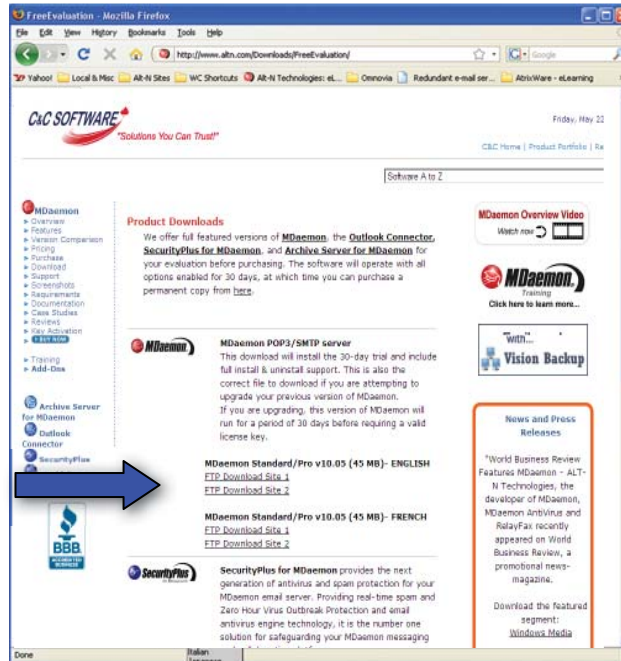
FreeEvaluation - Mozilla Firefox

File Edit View History Bookmarks Tools Help

http://www.altn.com/Downloads/FreeEvaluation/

Google

Yahoo! Local & Misc Alt-N Sites WC Shortcuts Alt-N Technologies: eL... Omnovia Redundant e-mail ser... AtrixWare - eLearning

C&C SOFTWARE "Solutions You Can Trust!"

Friday, May 22

C&C Home | Product Portfolio | Re

Software A to Z

MDaemon
Overview
Features
Version Comparison
Pricing
Purchase
Download
Support
Screenshots
Requirements
Documentation
Case Studies
Reviews
Key Activation
BUY NOW

Training
Add-Ons

Archive Server for MDaemon

Outlook Connector

SecurityPlus

Product Downloads

We offer full featured versions of MDaemon, the Outlook Connector, SecurityPlus for MDaemon, and Archive Server for MDaemon for your evaluation before purchasing. The software will operate with all options enabled for 30 days, at which time you can purchase a permanent copy from here.

MDaemon

MDaemon POP3/SMTP server
This download will install the 30-day trial and include full install & uninstall support. This is also the correct file to download if you are attempting to upgrade your previous version of MDaemon.
If you are upgrading, this version of MDaemon will run for a period of 30 days before requiring a valid license key.

MDaemon Standard/Pro v10.05 (45 MB)- ENGLISH
FTP Download Site 1
FTP Download Site 2

MDaemon Standard/Pro v10.05 (45 MB)- FRENCH
FTP Download Site 1
FTP Download Site 2

SecurityPlus

SecurityPlus for MDaemon provides the next generation of antivirus and spam protection for your MDaemon email server. Providing real-time spam and Zero Hour Virus Outbreak Protection and email antivirus engine technology, it is the number one solution for safeguarding your MDaemon messaging

MDaemon Overview Video
Watch now

MDaemon Training
Click here to learn more...

"with"
Vision Backup

News and Press Releases

"World Business Review Features MDaemon - ALT-N Technologies, the developer of MDaemon, MDaemon AntiVirus and RelayFax recently appeared on World Business Review, a promotional news-magazine.

Download the featured segment:
Windows Media

BBB ACCREDITED BUSINESS

Done

Italian
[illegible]